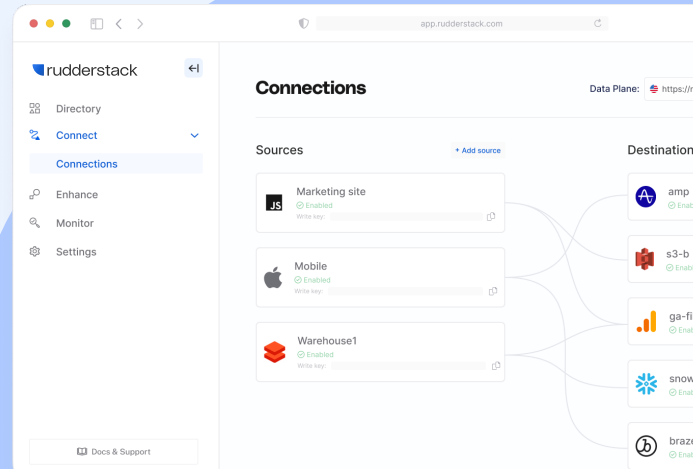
app.rudderstack.com

rudderstack

Directory

Connect

Connections

Enhance

Monitor

Settings

Docs & Support

Connections

Data Plane: https://r

Sources

+ Add source

JS

Marketing site

Enabled

Write key:

Mobile

Enabled

Write key:

Warehouse1

Enabled

Write key:

Destination

amp

Enab

s3-b

Enab

ga-fi

Enab

snow

Enab

braze

Enab